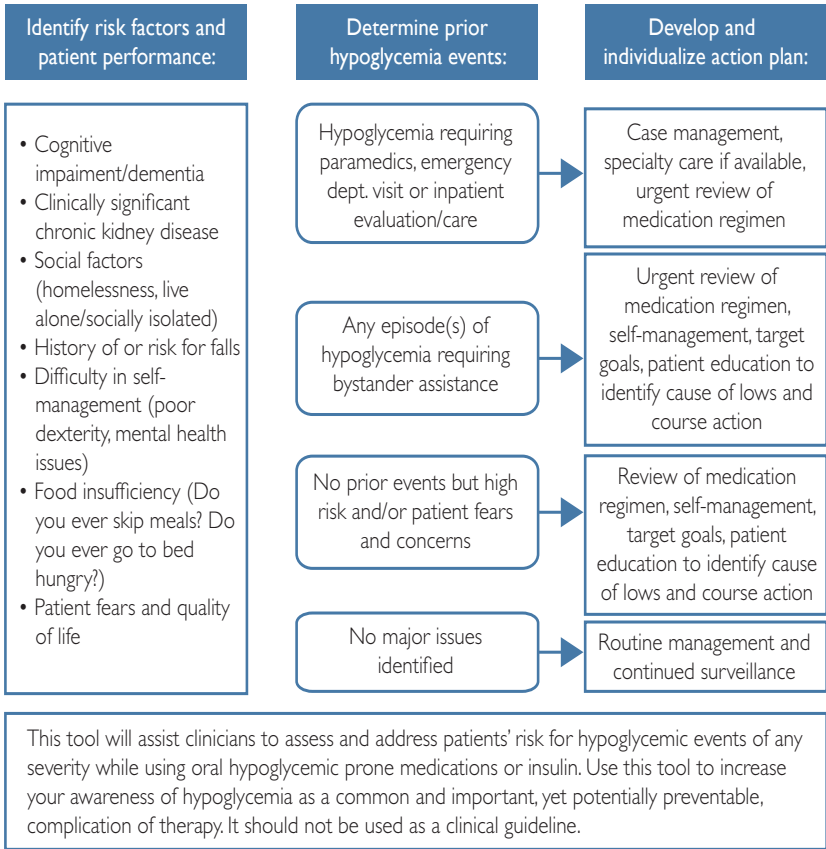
Identify risk factors and patient performance:

Determine prior hypoglycemia events:

Develop and individualize action plan:

• Cognitive impaiment/dementia
• Clinically significant chronic kidney disease
• Social factors (homelessness, live alone/socially isolated)
• History of or risk for falls
• Difficulty in self-management (poor dexterity, mental health issues)
• Food insufficiency (Do you ever skip meals? Do you ever go to bed hungry?)
• Patient fears and quality of life

Hypoglycemia requiring paramedics, emergency dept. visit or inpatient evaluation/care

Case management, specialty care if available, urgent review of medication regimen

Any episode(s) of hypoglycemia requiring bystander assistance

Urgent review of medication regimen, self-management, target goals, patient education to identify cause of lows and course action

No prior events but high risk and/or patient fears and concerns

Review of medication regimen, self-management, target goals, patient education to identify cause of lows and course action

No major issues identified

Routine management and continued surveillance

This tool will assist clinicians to assess and address patients' risk for hypoglycemic events of any severity while using oral hypoglycemic prone medications or insulin. Use this tool to increase your awareness of hypoglycemia as a common and important, yet potentially preventable, complication of therapy. It should not be used as a clinical guideline.